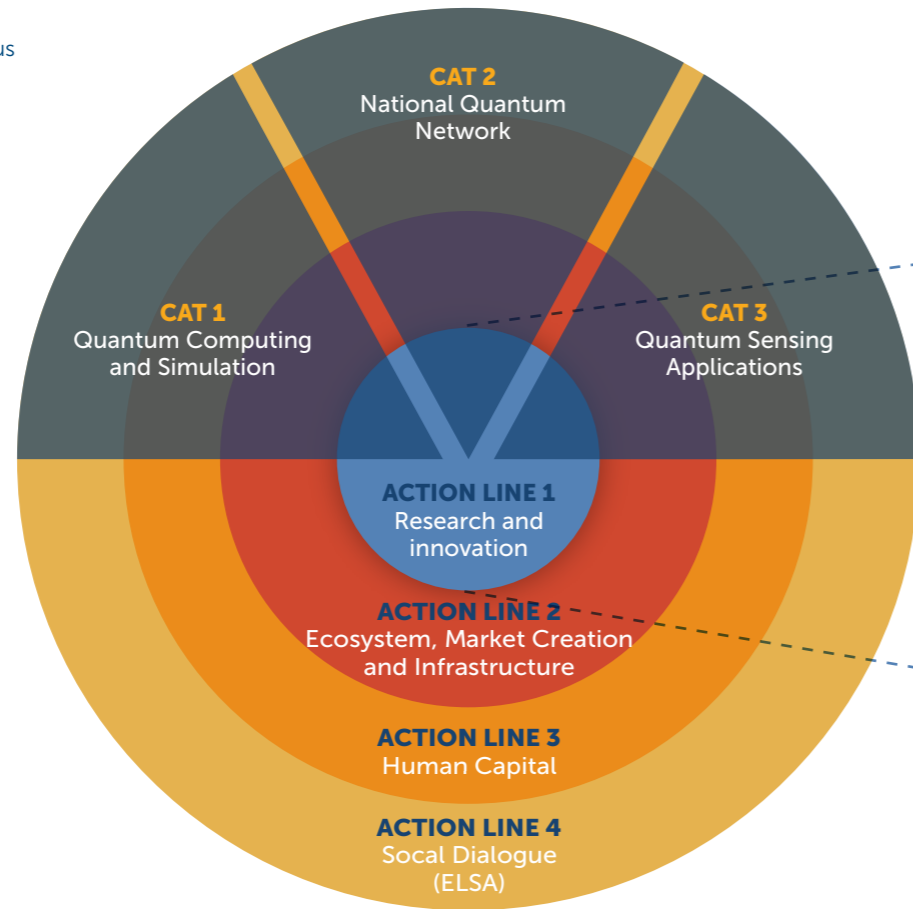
us

CAT 2
National Quantum Network

CAT 1
Quantum Computing and Simulation

CAT 3
Quantum Sensing Applications

ACTION LINE 1
Research and innovation

ACTION LINE 2
Ecosystem, Market Creation and Infrastructure

ACTION LINE 3
Human Capital

ACTION LINE 4
Socal Dialogue (ELSA)